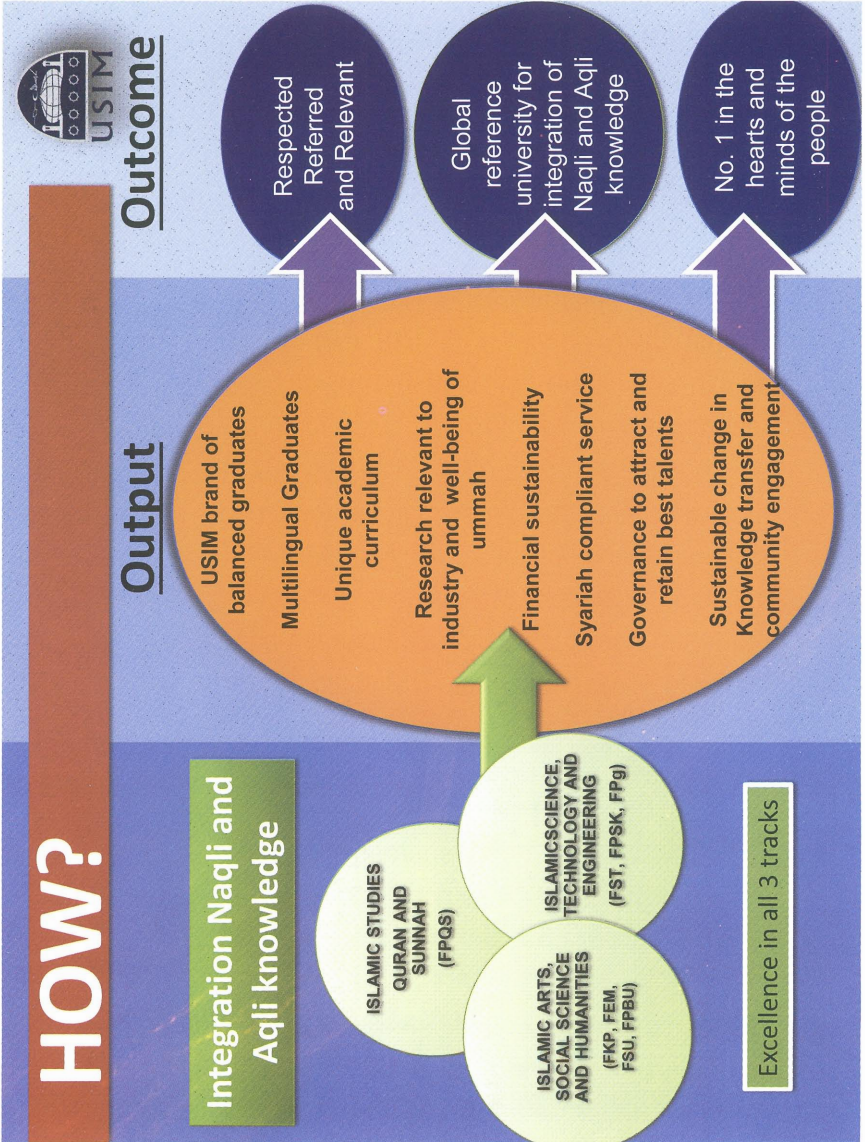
HOW?

Integration Naqli and Aqli knowledge

ISLAMIC STUDIES QURAN AND SUNNAH (FPQS)

ISLAMIC ARTS, SOCIAL SCIENCE AND HUMANITIES (FKP, FEM, FSU, FPBU)

ISLAMICSCIENCE, TECHNOLOGY AND ENGINEERING (FST, FPSK, FPg)

Excellence in all 3 tracks

Output

USIM brand of balanced graduates

Multilingual Graduates

Unique academic curriculum

Research relevant to industry and well-being of ummah

Financial sustainability

Syariah compliant service

Governance to attract and retain best talents

Sustainable change in Knowledge transfer and community engagement

Outcome

USIM

Respected Referred and Relevant

Global reference university for integration of Naqli and Aqli knowledge

No. 1 in the hearts and minds of the people